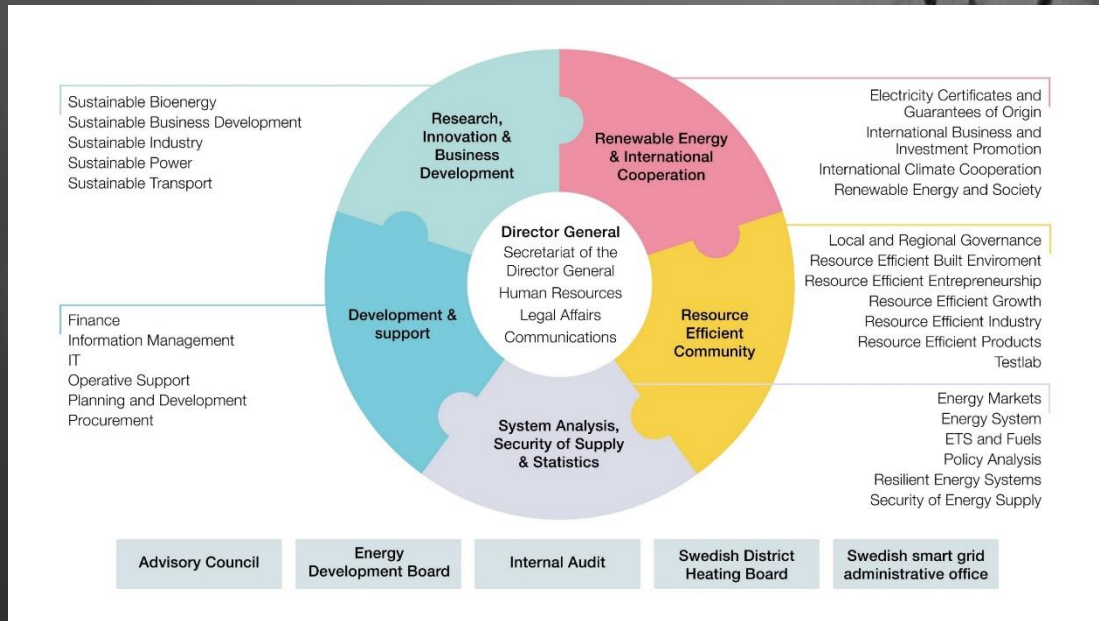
Sustainable Bioenergy
Sustainable Business Development
Sustainable Industry
Sustainable Power
Sustainable Transport

Research, Innovation & Business Development

Renewable Energy & International Cooperation

Electricity Certificates and Guarantees of Origin
International Business and Investment Promotion
International Climate Cooperation
Renewable Energy and Society

Director General
Secretariat of the Director General
Human Resources
Legal Affairs
Communications

Local and Regional Governance
Resource Efficient Built Enviroment
Resource Efficient Entrepreneurship
Resource Efficient Growth
Resource Efficient Industry
Resource Efficient Products
Testlab

Resource Efficient Community

Development & support

Finance
Information Management
IT
Operative Support
Planning and Development
Procurement

System Analysis, Security of Supply & Statistics

Energy Markets
Energy System
ETS and Fuels
Policy Analysis
Resilient Energy Systems
Security of Energy Supply

Advisory Council
Energy Development Board
Internal Audit
Swedish District Heating Board
Swedish smart grid administrative office